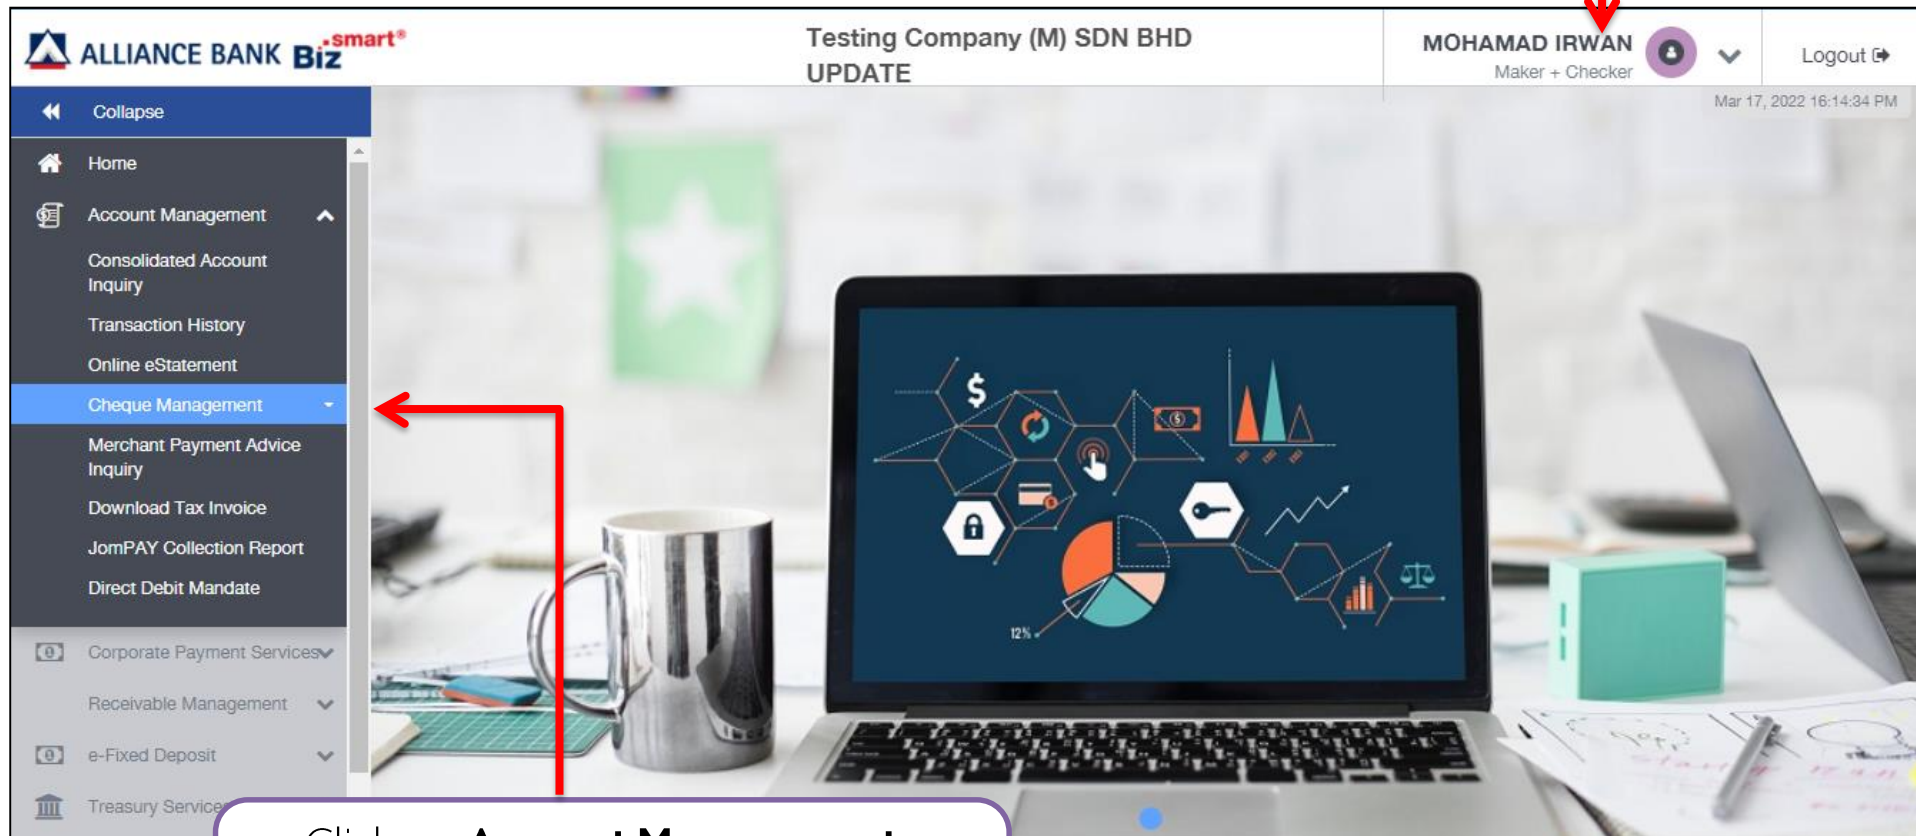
ALLIANCE BANK Biz smart®

Testing Company (M) SDN BHD
UPDATE

MOHAMAD IRWAN
Maker + Checker

Logout

Mar 17, 2022 16:14:34 PM

Collapse

Home

Account Management

Consolidated Account Inquiry

Transaction History

Online eStatement

Cheque Management

Merchant Payment Advice Inquiry

Download Tax Invoice

JomPAY Collection Report

Direct Debit Mandate

Corporate Payment Services

Receivable Management

e-Fixed Deposit

Treasury Service

$

12%

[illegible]